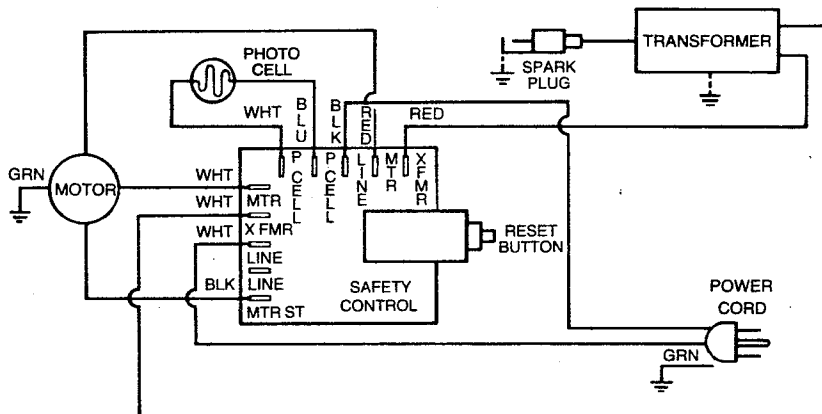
PHOTO CELL

TRANSFORMER

SPARK PLUG

WHT

BLU

BLK

RED

RED

GRN

MOTOR

WHT

WHT

WHT

BLK

P CELL

P CELL

LINE

MTR

XFMR

MTR

X FMR

LINE

LINE

MTR ST

RESET BUTTON

SAFETY CONTROL

POWER CORD

GRN